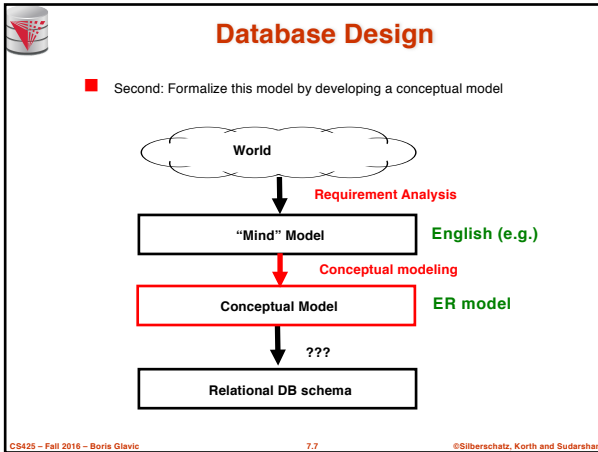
Database Design

Second: Formalize this model by developing a conceptual model

World

Requirement Analysis

“Mind” Model

English (e.g.)

Conceptual modeling

Conceptual Model

ER model

???

Relational DB schema

CS425 – Fall 2016 – Boris Glavic

7.7

©Silberschatz, Korth and Sudarshan